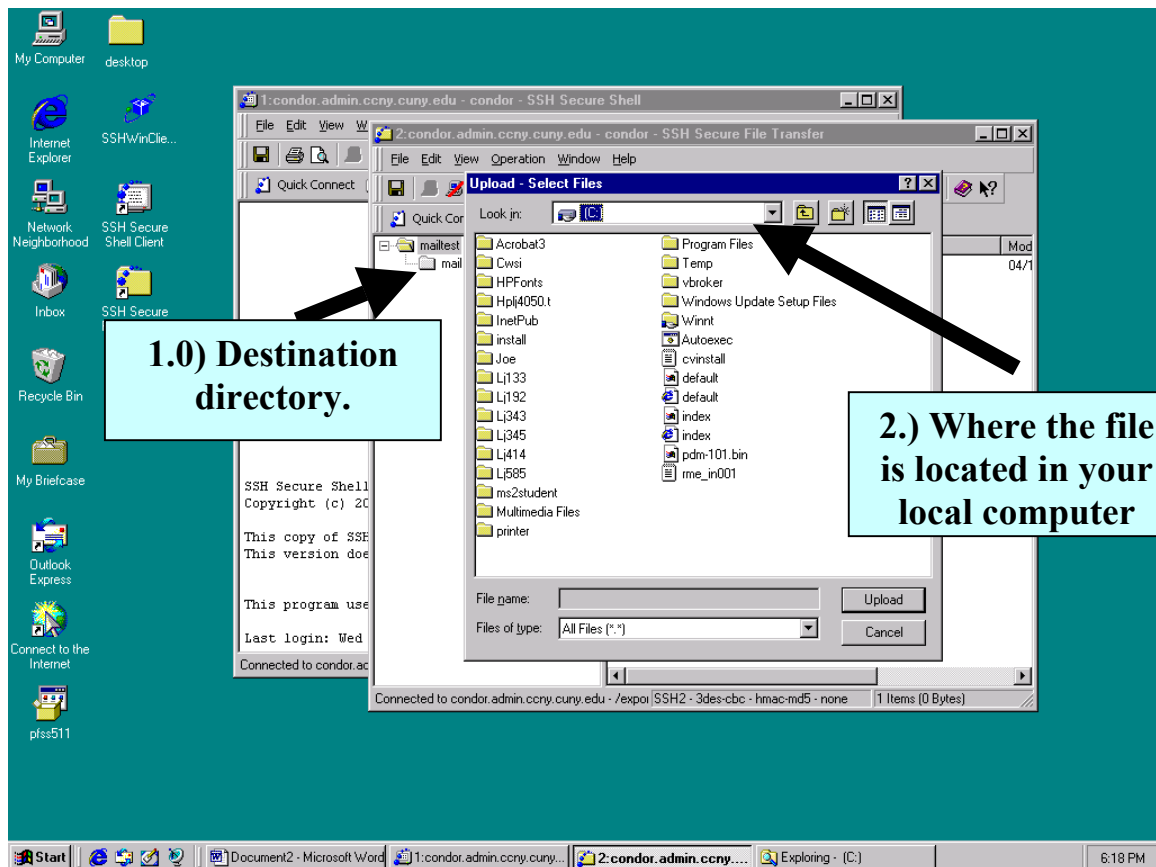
My Computer
desktop
Internet Explorer
SSHWinClie...
Network Neighborhood
SSH Secure Shell Client
Inbox
SSH Secure
Recycle Bin
My Briefcase
Outlook Express
Connect to the Internet
pfss511

1:condor.admin.ccny.cuny.edu - condor - SSH Secure Shell
File Edit View W
Quick Connect
SSH Secure Shell
Copyright (c) 20
This copy of SSH
This version doe
This program use
Last login: Wed
Connected to condor.ac

2:condor.admin.ccny.cuny.edu - condor - SSH Secure File Transfer
File Edit View Operation Window Help
Quick Cor
mailtest
mail
Mod
04/1
Connected to condor.admin.ccny.cuny.edu - /expor SSH2 - 3des-cbc - hmac-md5 - none 1 Items (0 Bytes)

Upload - Select Files
Look in: (C:)
Acrobat3
Cwsi
HPFonts
Hplj4050.t
InetPub
install
Joe
Lj133
Lj192
Lj343
Lj345
Lj414
Lj585
ms2student
Multimedia Files
printer
Program Files
Temp
vbroker
Windows Update Setup Files
Winnt
Autoexec
cvinstall
default
default
index
index
pdm-101.bin
rme_in001
File name:
Upload
Files of type: All Files (*.*)
Cancel

1.0) Destination directory.

2.) Where the file is located in your local computer

Start
Document2 - Microsoft Word
1:condor.admin.ccny.cuny...
2:condor.admin.ccny....
Exploring - (C:)
6:18 PM